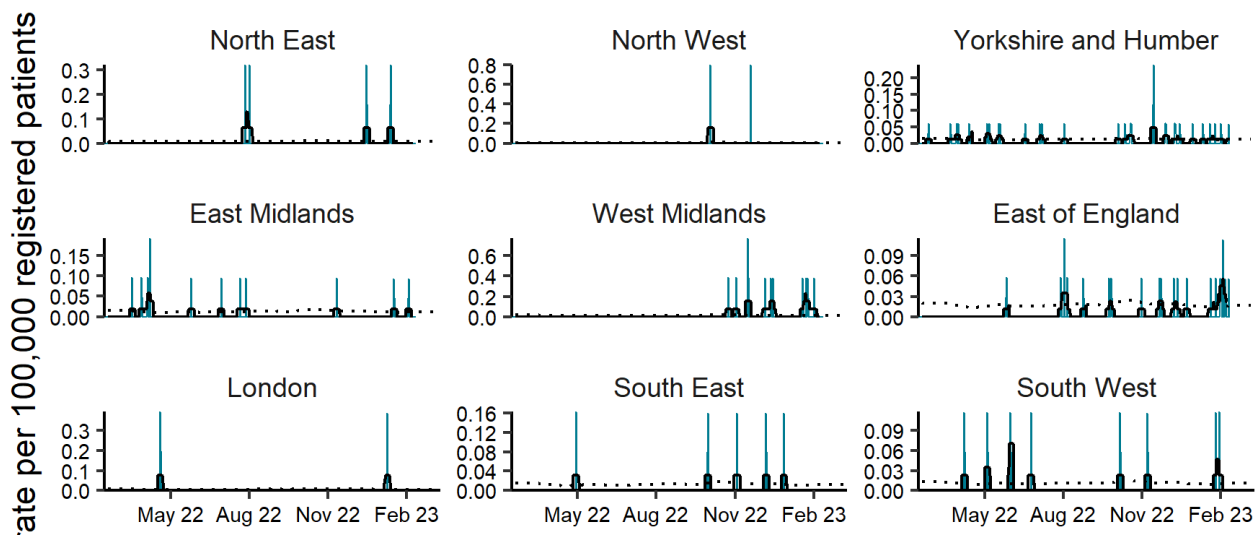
rate per 100,000 registered patients

North East
0.3
0.2
0.1
0.0

North West
0.8
0.6
0.4
0.2
0.0

Yorkshire and Humber
0.20
0.15
0.10
0.05
0.00

East Midlands
0.15
0.10
0.05
0.00

West Midlands
0.6
0.4
0.2
0.0

East of England
0.09
0.06
0.03
0.00

London
0.3
0.2
0.1
0.0
May 22 Aug 22 Nov 22 Feb 23

South East
0.16
0.12
0.08
0.04
0.00
May 22 Aug 22 Nov 22 Feb 23

South West
0.09
0.06
0.03
0.00
May 22 Aug 22 Nov 22 Feb 23